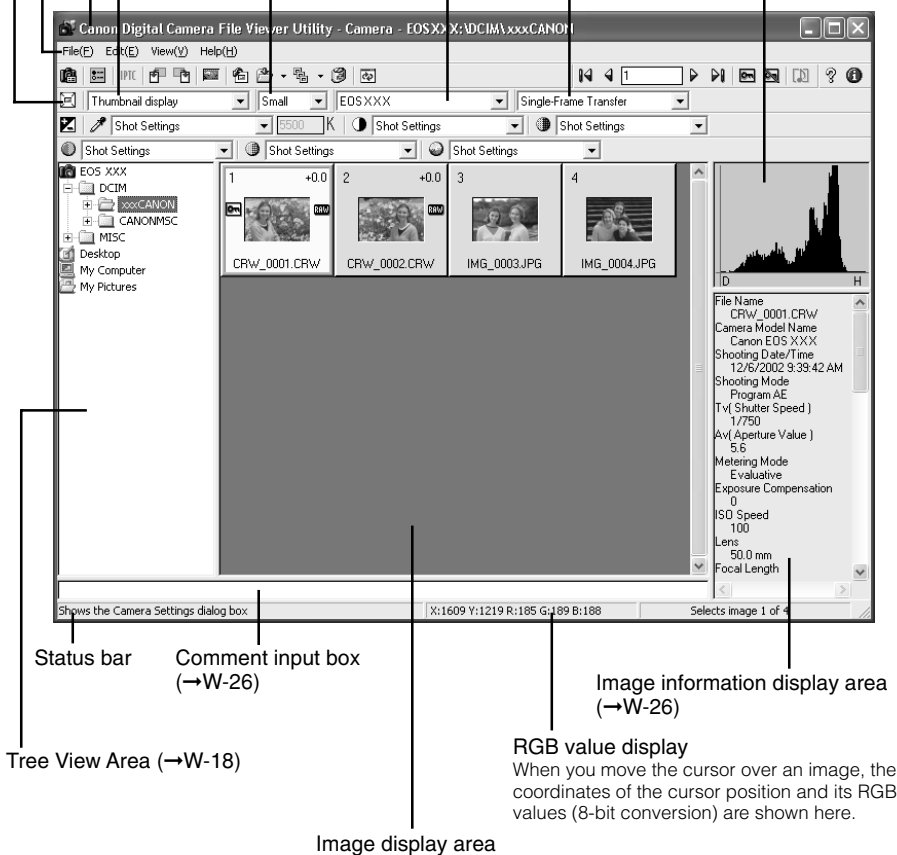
Canon Digital Camera File Viewer Utility - Camera - EOS XXX:\DCIM\xxxCANON

File(F) Edit(E) View(V) Help(H)

IPTC

1

Thumbnail display | Small | EOS XXX | Single-Frame Transfer

Shot Settings | 5500 K | Shot Settings | Shot Settings

Shot Settings | Shot Settings | Shot Settings

EOS XXX
DCIM
xxxCANON
CANONMSC
MISC
Desktop
My Computer
My Pictures

1 +0.0
RAW
CRW_0001.CRW

2 +0.0
RAW
CRW_0002.CRW

3
IMG_0003.JPG

4
IMG_0004.JPG

D H

File Name
CRW_0001.CRW
Camera Model Name
Canon EOS XXX
Shooting Date/Time
12/6/2002 9:39:42 AM
Shooting Mode
Program AE
Tv( Shutter Speed )
1/750
Av( Aperture Value )
5.6
Metering Mode
Evaluative
Exposure Compensation
0
ISO Speed
100
Lens
50.0 mm
Focal Length

Shows the Camera Settings dialog box | X:1609 Y:1219 R:185 G:189 B:188 | Selects image 1 of 4

Status bar

Comment input box (→W-26)

Image information display area (→W-26)

Tree View Area (→W-18)

RGB value display
When you move the cursor over an image, the coordinates of the cursor position and its RGB values (8-bit conversion) are shown here.

Image display area